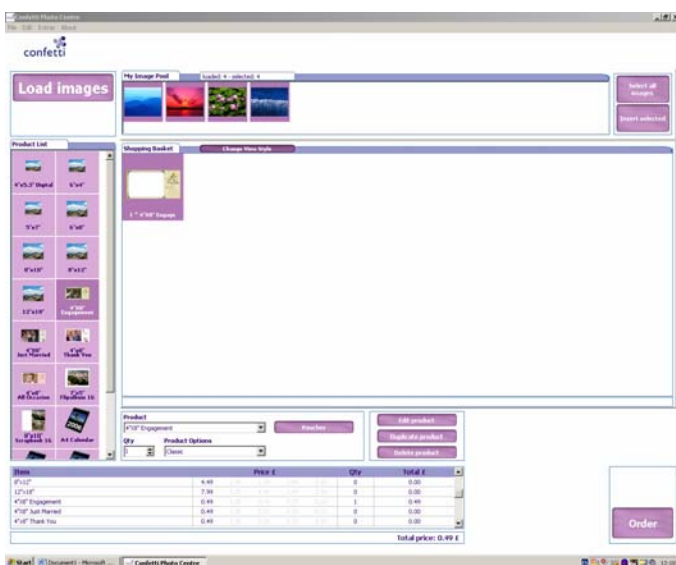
Confetti Photo Centre
File Edit Extras About

confetti

Load images

My Image Pool
loaded: 4 - selected: 4

Select all images
Insert selected

Product List
4"x5.3" Digital
5"x4"
5"x7"
6"x8"
8"x10"
8"x12"
12"x18"
4"x6" Engagement
4"x6" Just Married
4"x6" Thank You
5"x6" All Occasion
7"x5" Flipalbum 16
8"x10" Scrapbook 16
A4 Calendar

Shopping Basket
Change View Style
1 * 4"x6" Engage

Product
4"x6" Engagement
Qty
1
Product Options
Classic
Envelope

Edit product
Duplicate product
Delete product

| Item | Price £ | Qty | Total £ |
|---|---|---|---|
| 8"x12" | 4.49 | 0 | 0.00 |
| 12"x18" | 7.99 | 0 | 0.00 |
| 4"x6" Engagement | 0.49 | 1 | 0.49 |
| 4"x6" Just Married | 0.49 | 0 | 0.00 |
| 4"x6" Thank You | 0.49 | 0 | 0.00 |

Total price: 0.49 £

Order

Start | Document1 - Microsoft ... | Confetti Photo Centre